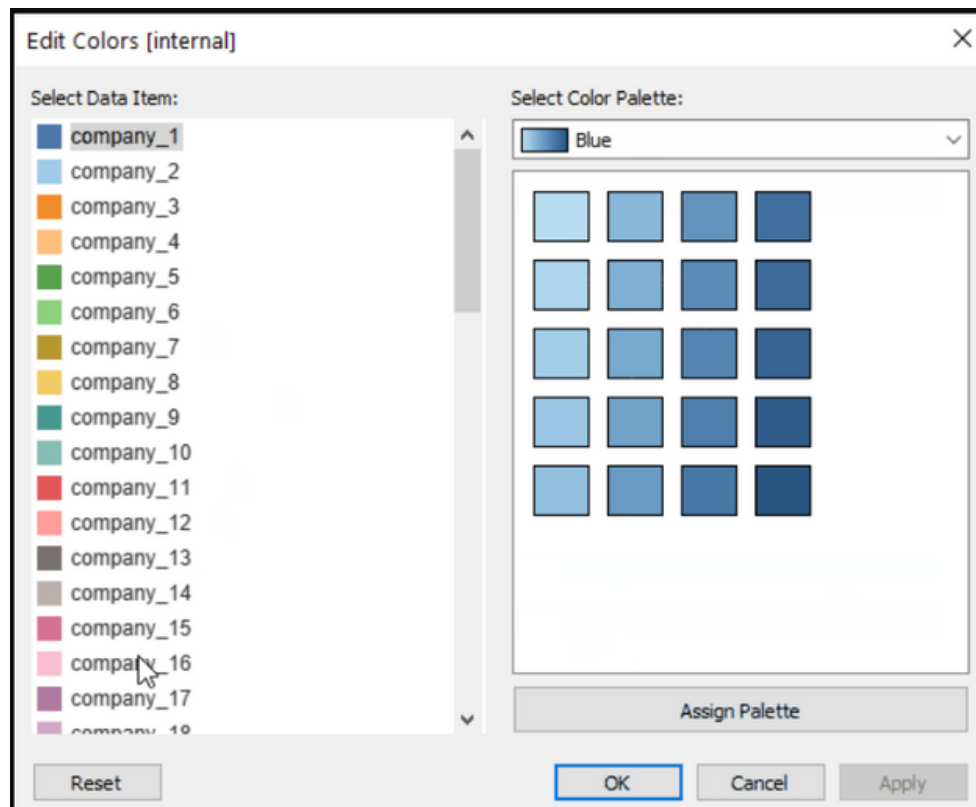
Edit Colors [internal]

Select Data Item:

company_1
company_2
company_3
company_4
company_5
company_6
company_7
company_8
company_9
company_10
company_11
company_12
company_13
company_14
company_15
company_16
company_17
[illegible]

Select Color Palette:

Blue

Assign Palette

Reset

OK

Cancel

Apply